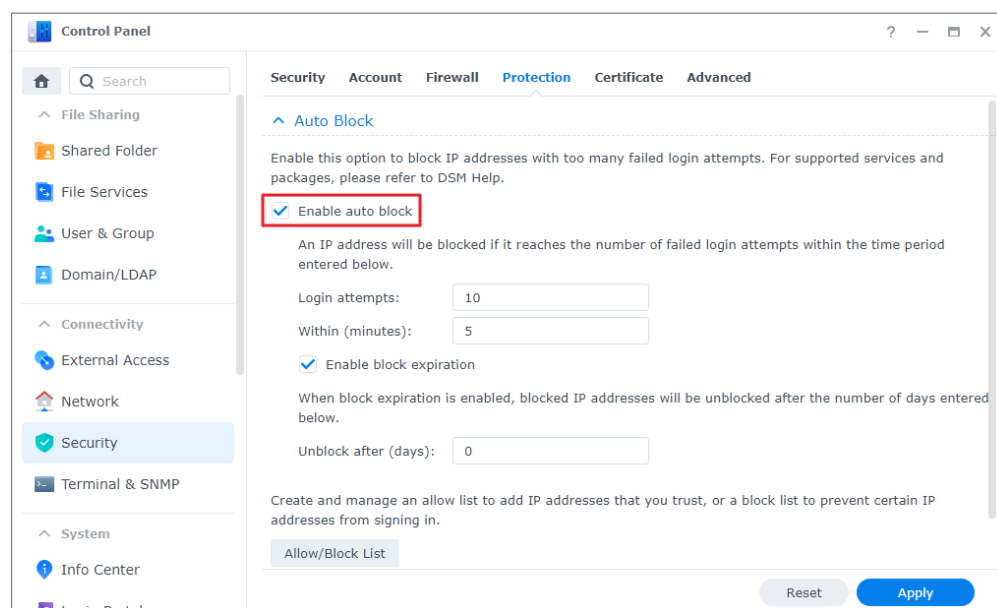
Control Panel

? — ▭ ✕

Search

File Sharing

Shared Folder

File Services

User & Group

Domain/LDAP

Connectivity

External Access

Network

Security

Terminal & SNMP

System

Info Center

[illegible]

Security Account Firewall Protection Certificate Advanced

Auto Block

Enable this option to block IP addresses with too many failed login attempts. For supported services and packages, please refer to DSM Help.

Enable auto block

An IP address will be blocked if it reaches the number of failed login attempts within the time period entered below.

Login attempts: 10

Within (minutes): 5

Enable block expiration

When block expiration is enabled, blocked IP addresses will be unblocked after the number of days entered below.

Unblock after (days): 0

Create and manage an allow list to add IP addresses that you trust, or a block list to prevent certain IP addresses from signing in.

Allow/Block List

Reset Apply